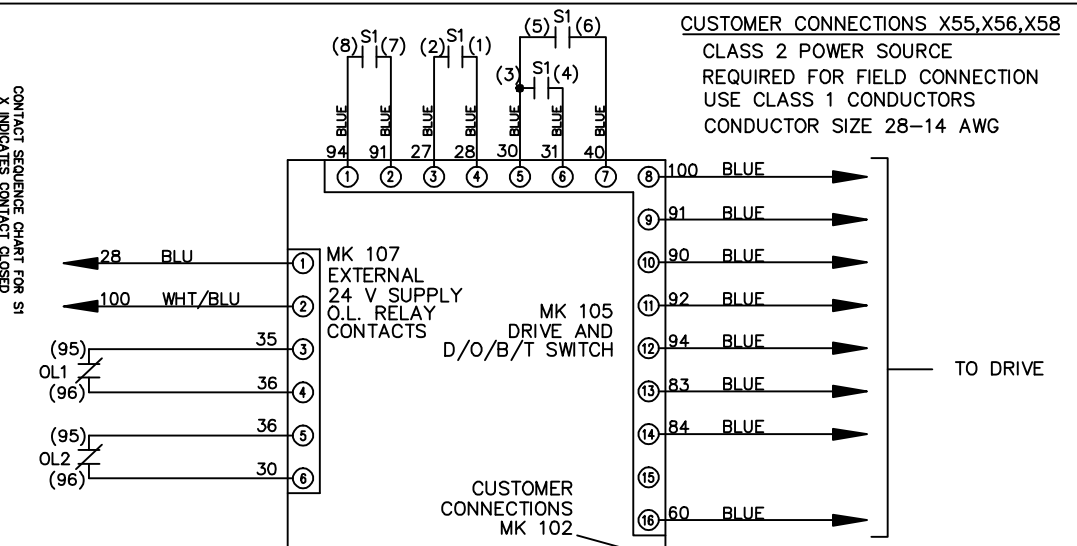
CONTACT SEQUENCE CHART FOR S1
X INDICATES CONTACT CLOSED

CUSTOMER CONNECTIONS X55,X56,X58
CLASS 2 POWER SOURCE
REQUIRED FOR FIELD CONNECTION
USE CLASS 1 CONDUCTORS
CONDUCTOR SIZE 28–14 AWG

(8) S1 (7)
(2) S1 (1)
(5) S1 (6)
(3) S1 (4)

BLUE BLUE BLUE BLUE BLUE BLUE BLUE

94 91 27 28 30 31 40

① ② ③ ④ ⑤ ⑥ ⑦ ⑧

100 BLUE
⑨ 91 BLUE
⑩ 90 BLUE
⑪ 92 BLUE
⑫ 94 BLUE
⑬ 83 BLUE
⑭ 84 BLUE
⑮
⑯ 60 BLUE

TO DRIVE

28 BLU ①
100 WHT/BLU ②

MK 107
EXTERNAL
24 V SUPPLY
O.L. RELAY
CONTACTS

MK 105
DRIVE AND
D/O/B/T SWITCH

(95)
OL1
(96)
35 ③
36 ④
(95)
OL2
(96)
36 ⑤
30 ⑥

CUSTOMER
CONNECTIONS
MK 102